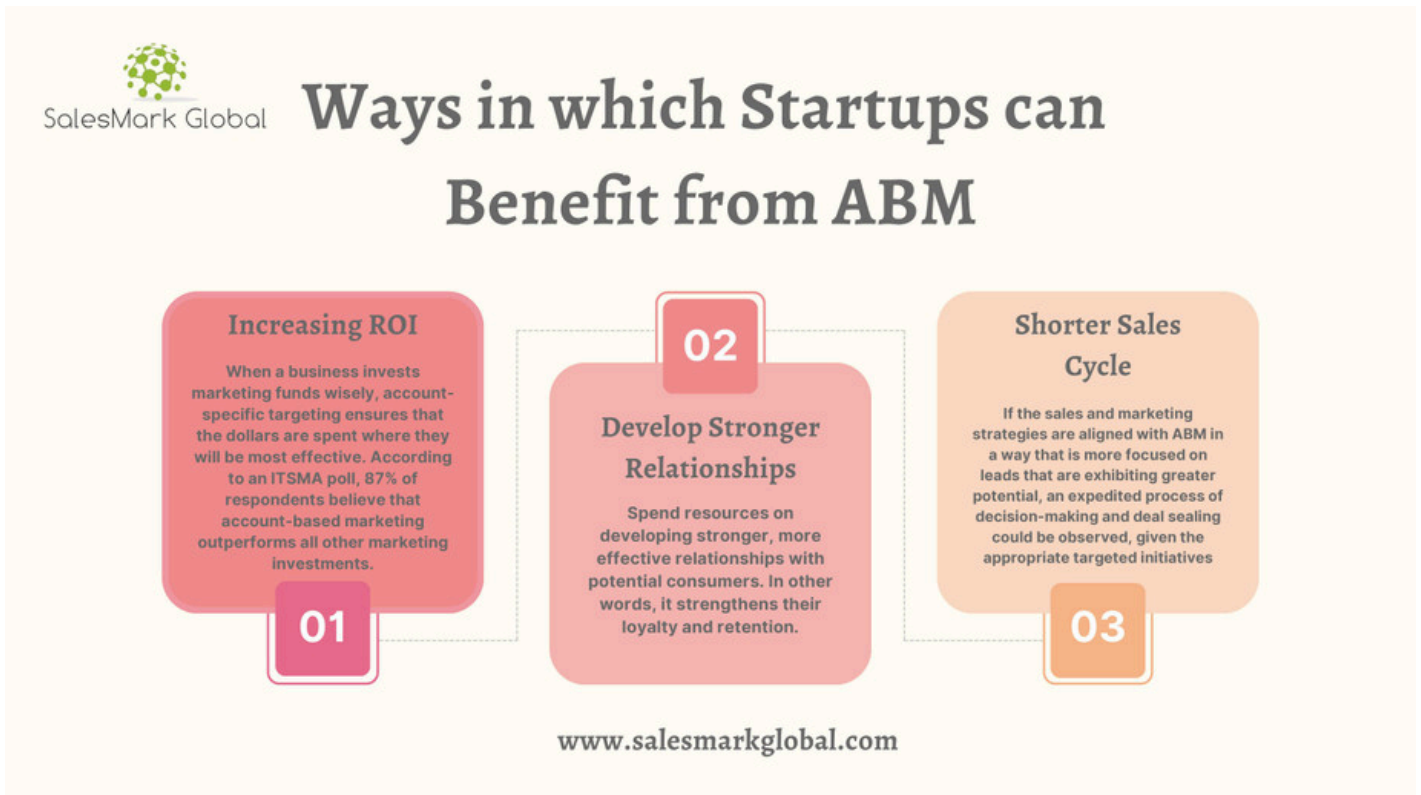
SalesMark Global

Ways in which Startups can Benefit from ABM

Increasing ROI

When a business invests marketing funds wisely, account-specific targeting ensures that the dollars are spent where they will be most effective. According to an ITSMA poll, 87% of respondents believe that account-based marketing outperforms all other marketing investments.

01

02

Develop Stronger Relationships

Spend resources on developing stronger, more effective relationships with potential consumers. In other words, it strengthens their loyalty and retention.

Shorter Sales Cycle

If the sales and marketing strategies are aligned with ABM in a way that is more focused on leads that are exhibiting greater potential, an expedited process of decision-making and deal sealing could be observed, given the appropriate targeted initiatives

03

www.salesmarkglobal.com